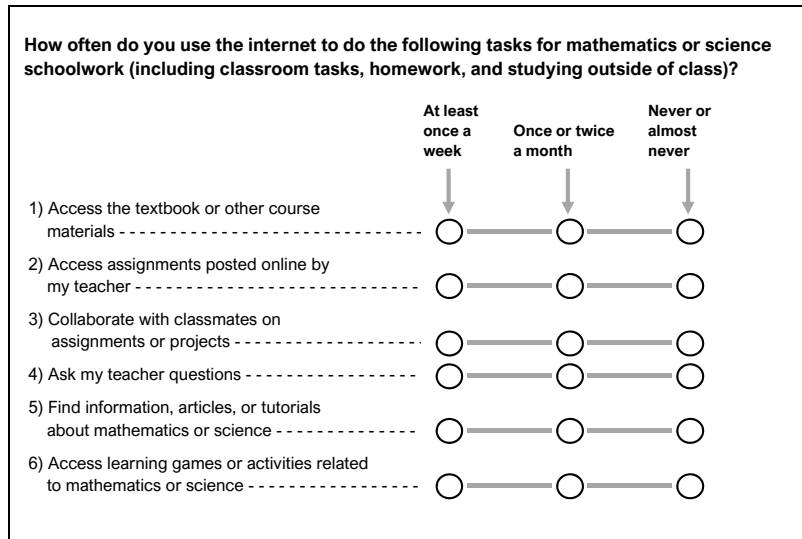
How often do you use the internet to do the following tasks for mathematics or science schoolwork (including classroom tasks, homework, and studying outside of class)?

At least once a week

Once or twice a month

Never or almost never

1) Access the textbook or other course materials - - - - - - - - - - - - - - - - - - - - - - - -

2) Access assignments posted online by my teacher - - - - - - - - - - - - - - - - - - - - - - - -

3) Collaborate with classmates on assignments or projects - - - - - - - - - - - - - - - - -

4) Ask my teacher questions - - - - - - - - - - - - - - - - -

5) Find information, articles, or tutorials about mathematics or science - - - - - - - - - - - - - -

6) Access learning games or activities related to mathematics or science - - - - - - - - - - - - - - - - -